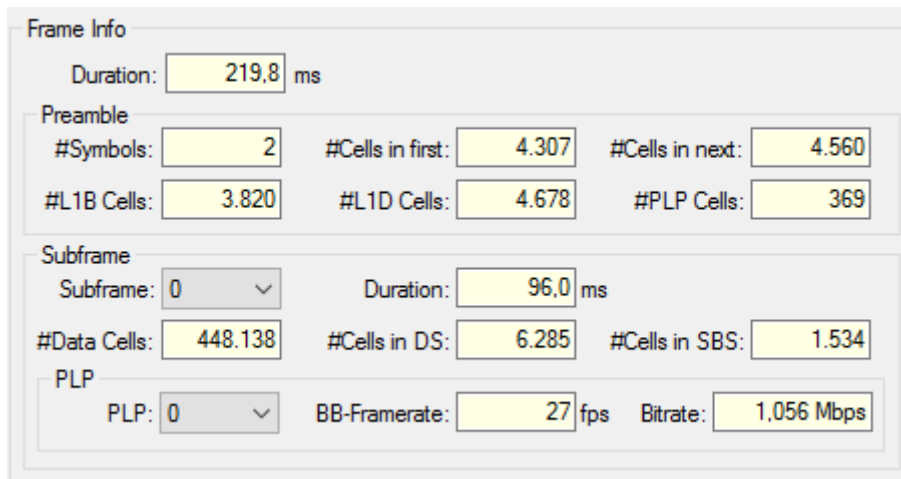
Frame Info

Duration: 219,8 ms

Preamble

#Symbols: 2 #Cells in first: 4.307 #Cells in next: 4.560

#L1B Cells: 3.820 #L1D Cells: 4.678 #PLP Cells: 369

Subframe

Subframe: 0 Duration: 96,0 ms

#Data Cells: 448.138 #Cells in DS: 6.285 #Cells in SBS: 1.534

PLP

PLP: 0 BB-Framerate: 27 fps Bitrate: 1,056 Mbps